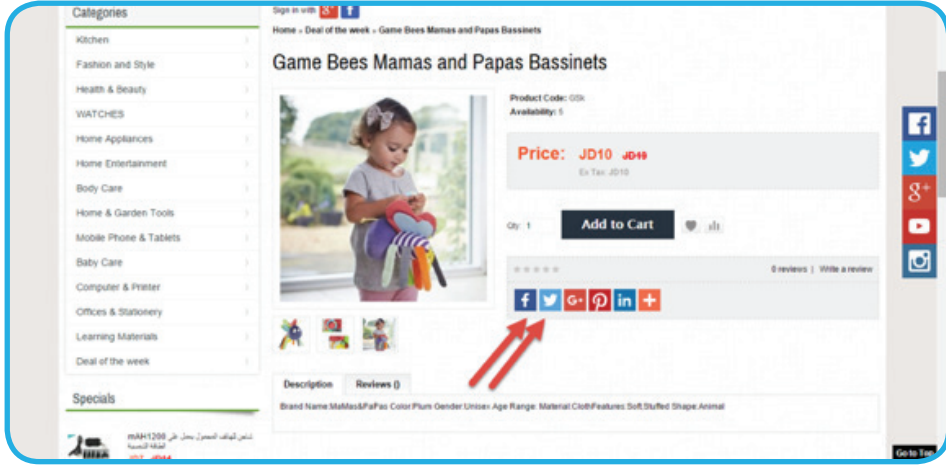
Categories

Kitchen
Fashion and Style
Health & Beauty
WATCHES
Home Appliances
Home Entertainment
Body Care
Home & Garden Tools
Mobile Phone & Tablets
Baby Care
Computer & Printer
Offices & Stationery
Learning Materials
Deal of the week

Specials

mAH1200 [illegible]
JD7 JD14

Sign in with

Home » Deal of the week » Game Bees Mamas and Papas Bassinets

Game Bees Mamas and Papas Bassinets

Product Code: G5k
Availability: 5

Price: JD10 JD19
Ex Tax: JD10

Qty 1 Add to Cart

0 reviews | Write a review

Description Reviews ()

Brand Name:MaMas&PaPas Color:Plum Gender:Unisex Age Range: Material:ClothFeatures:Soft Stuffed Shape:Animal

Go to Top